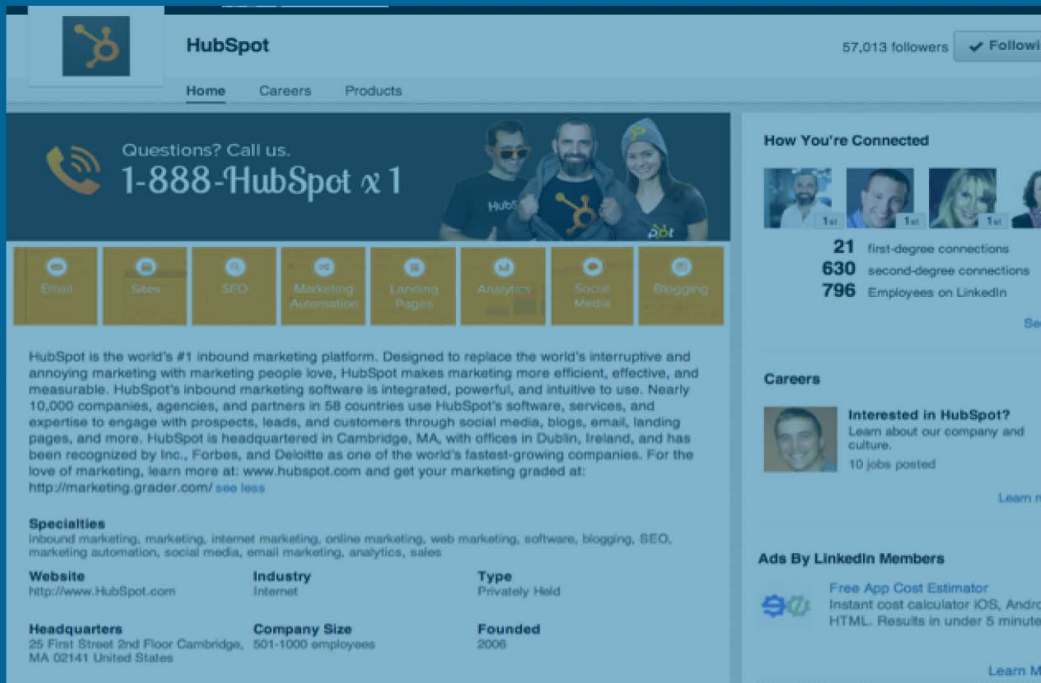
HubSpot

57,013 followers ✔ Followi

Home Careers Products

Questions? Call us.
1-888-HubSpot x 1

HubSpot

Email Sites SEO Marketing Automation Landing Pages Analytics Social Media Blogging

HubSpot is the world's #1 inbound marketing platform. Designed to replace the world's interruptive and annoying marketing with marketing people love, HubSpot makes marketing more efficient, effective, and measurable. HubSpot's inbound marketing software is integrated, powerful, and intuitive to use. Nearly 10,000 companies, agencies, and partners in 58 countries use HubSpot's software, services, and expertise to engage with prospects, leads, and customers through social media, blogs, email, landing pages, and more. HubSpot is headquartered in Cambridge, MA, with offices in Dublin, Ireland, and has been recognized by Inc., Forbes, and Deloitte as one of the world's fastest-growing companies. For the love of marketing, learn more at: www.hubspot.com and get your marketing graded at: http://marketing.grader.com/ see less

Specialties
inbound marketing, marketing, internet marketing, online marketing, web marketing, software, blogging, SEO, marketing automation, social media, email marketing, analytics, sales

Website
http://www.HubSpot.com

Industry
Internet

Type
Privately Held

Headquarters
25 First Street 2nd Floor Cambridge, MA 02141 United States

Company Size
501-1000 employees

Founded
2006

How You're Connected

1st 1st 1st

21 first-degree connections
630 second-degree connections
796 Employees on LinkedIn

Se

Careers

Interested in HubSpot?
Learn about our company and culture.
10 jobs posted

Learn m

Ads By LinkedIn Members

Free App Cost Estimator
Instant cost calculator iOS, Andro HTML. Results in under 5 minute

Learn M